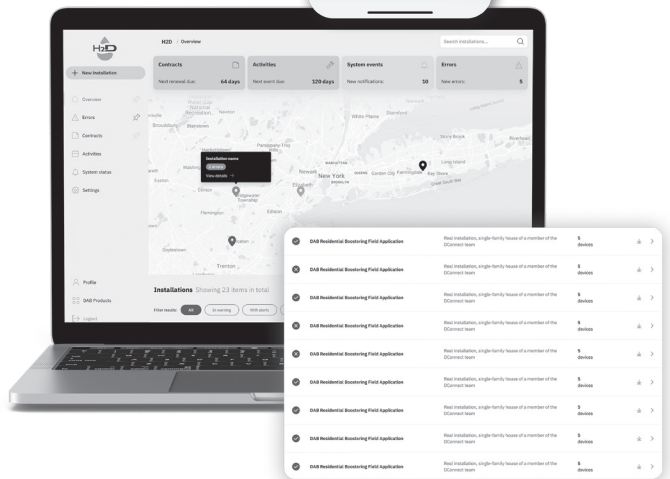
H2D

H2D / Overview

Search installations...

+ New installation

Overview

Errors

Contracts

Activities

System status

Settings

Profile

DAB Products

Logout

| Contracts | Activities | System events | Errors |
|---|---|---|---|
| Next renewal due: 64 days | Next event due: 120 days | New notifications: 30 | New errors: 5 |

Installation name
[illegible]
View details →

New York

Installations Showing 23 items in total

Filter results: All | In warning | With alerts

| | | | | |
|---|---|---|---|---|
| DAB Residential Boostering Field Application | Real installation, single-family house of a member of the DConnect team | 5 devices | | > |
| DAB Residential Boostering Field Application | Real installation, single-family house of a member of the DConnect team | 5 devices | | > |
| DAB Residential Boostering Field Application | Real installation, single-family house of a member of the DConnect team | 5 devices | | > |
| DAB Residential Boostering Field Application | Real installation, single-family house of a member of the DConnect team | 5 devices | | > |
| DAB Residential Boostering Field Application | Real installation, single-family house of a member of the DConnect team | 5 devices | | > |
| DAB Residential Boostering Field Application | Real installation, single-family house of a member of the DConnect team | 5 devices | | > |
| DAB Residential Boostering Field Application | Real installation, single-family house of a member of the DConnect team | 5 devices | | > |
| DAB Residential Boostering Field Application | Real installation, single-family house of a member of the DConnect team | 5 devices | | > |
| DAB Residential Boostering Field Application | Real installation, single-family house of a member of the DConnect team | 5 devices | | > |